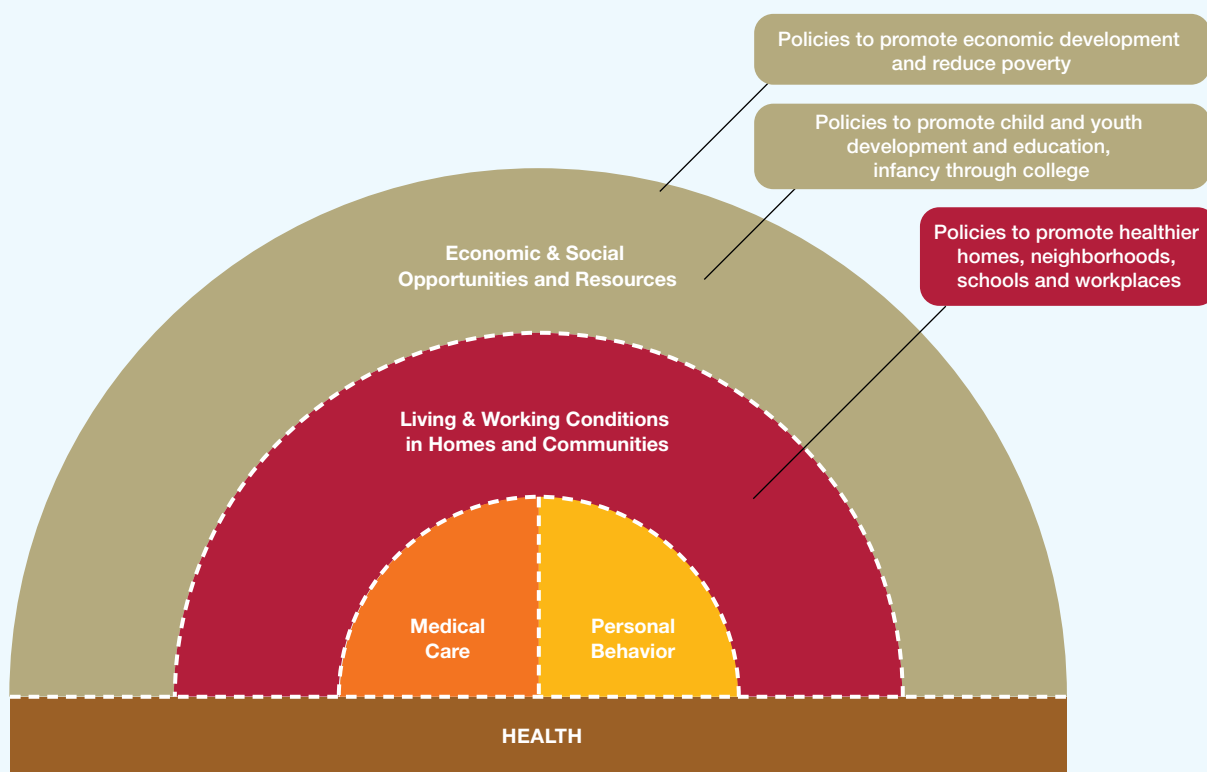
Policies to promote economic development and reduce poverty

Policies to promote child and youth development and education, infancy through college

Policies to promote healthier homes, neighborhoods, schools and workplaces

Economic & Social Opportunities and Resources

Living & Working Conditions in Homes and Communities

Medical Care

Personal Behavior

HEALTH